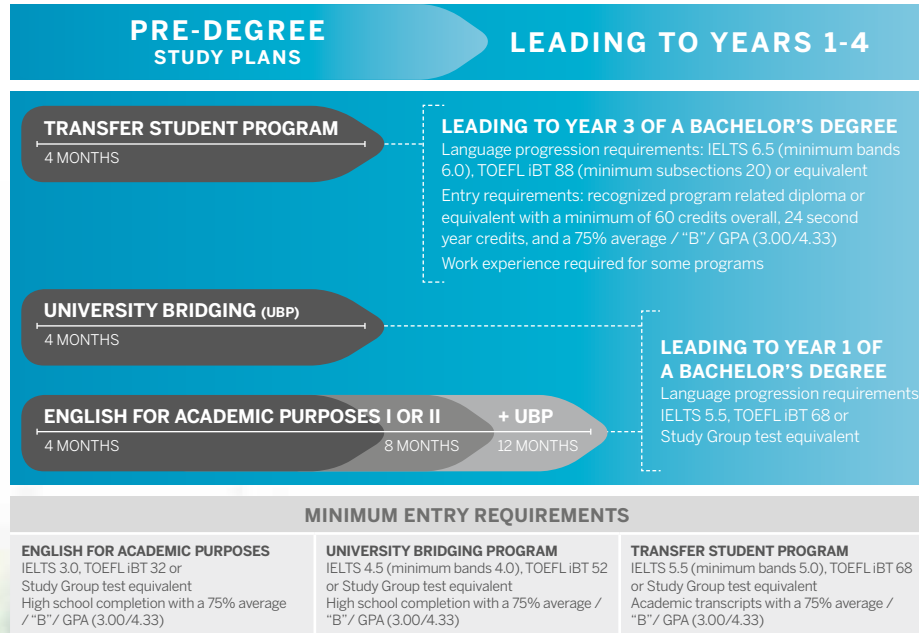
PRE-DEGREE
STUDY PLANS

LEADING TO YEARS 1-4

TRANSFER STUDENT PROGRAM
4 MONTHS

LEADING TO YEAR 3 OF A BACHELOR'S DEGREE
Language progression requirements: IELTS 6.5 (minimum bands 6.0), TOEFL iBT 88 (minimum subsections 20) or equivalent
Entry requirements: recognized program related diploma or equivalent with a minimum of 60 credits overall, 24 second year credits, and a 75% average / "B" / GPA (3.00/4.33)
Work experience required for some programs

UNIVERSITY BRIDGING (UBP)
4 MONTHS

LEADING TO YEAR 1 OF A BACHELOR'S DEGREE
Language progression requirements
IELTS 5.5, TOEFL iBT 68 or Study Group test equivalent

ENGLISH FOR ACADEMIC PURPOSES I OR II
4 MONTHS
8 MONTHS
+ UBP
12 MONTHS

MINIMUM ENTRY REQUIREMENTS

ENGLISH FOR ACADEMIC PURPOSES
IELTS 3.0, TOEFL iBT 32 or Study Group test equivalent
High school completion with a 75% average / "B" / GPA (3.00/4.33)

UNIVERSITY BRIDGING PROGRAM
IELTS 4.5 (minimum bands 4.0), TOEFL iBT 52 or Study Group test equivalent
High school completion with a 75% average / "B" / GPA (3.00/4.33)

TRANSFER STUDENT PROGRAM
IELTS 5.5 (minimum bands 5.0), TOEFL iBT 68 or Study Group test equivalent
Academic transcripts with a 75% average / "B" / GPA (3.00/4.33)